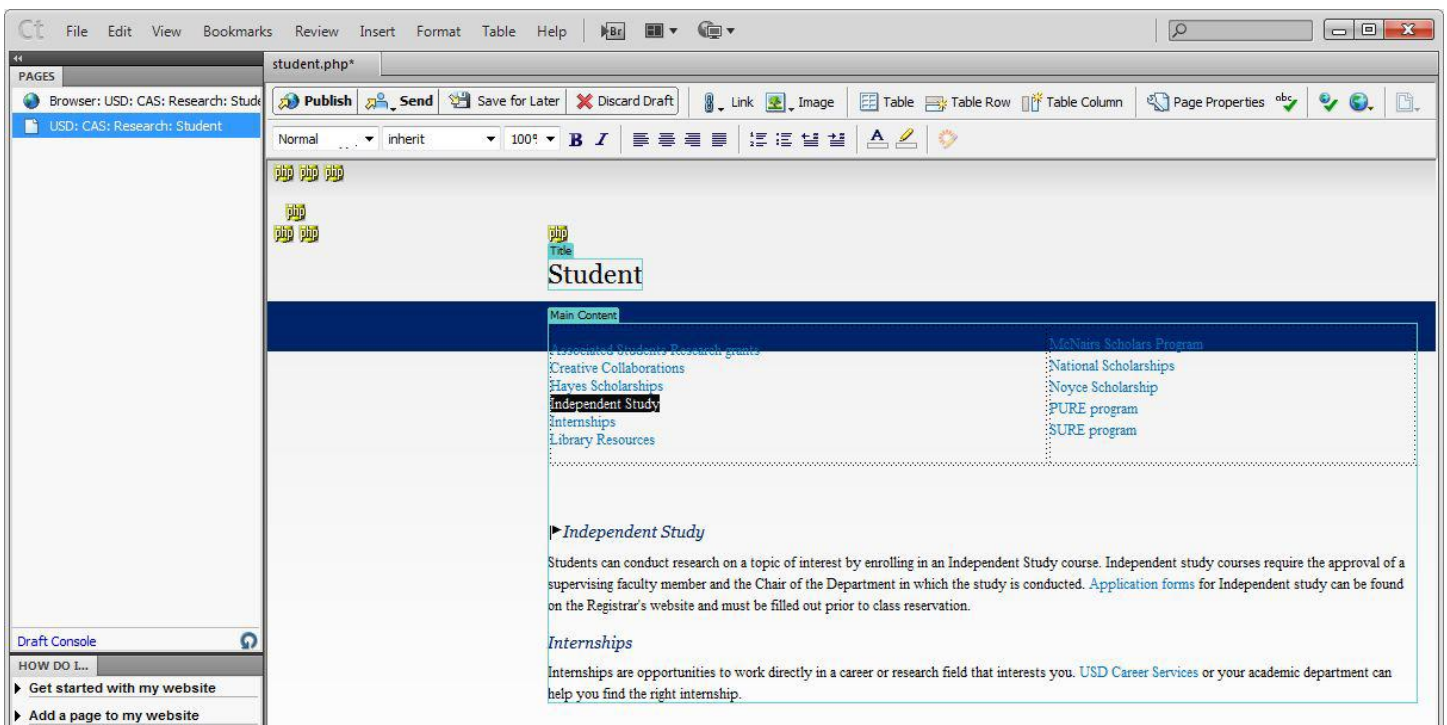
Ct File Edit View Bookmarks Review Insert Format Table Help Br

PAGES
Browser: USD: CAS: Research: Stude
USD: CAS: Research: Student

Draft Console
HOW DO I...
Get started with my website
Add a page to my website

student.php*

Publish Send Save for Later Discard Draft Link Image Table Table Row Table Column Page Properties

Normal inherit 100% B I

php php php
php
php php
php
Title
Student

Main Content
Associated Students Research grants
Creative Collaborations
Hayes Scholarships
Independent Study
Internships
Library Resources

McNairs Scholars Program
National Scholarships
Noyce Scholarship
PURE program
SURE program

Independent Study

Students can conduct research on a topic of interest by enrolling in an Independent Study course. Independent study courses require the approval of a supervising faculty member and the Chair of the Department in which the study is conducted. Application forms for Independent study can be found on the Registrar's website and must be filled out prior to class reservation.

Internships

Internships are opportunities to work directly in a career or research field that interests you. USD Career Services or your academic department can help you find the right internship.